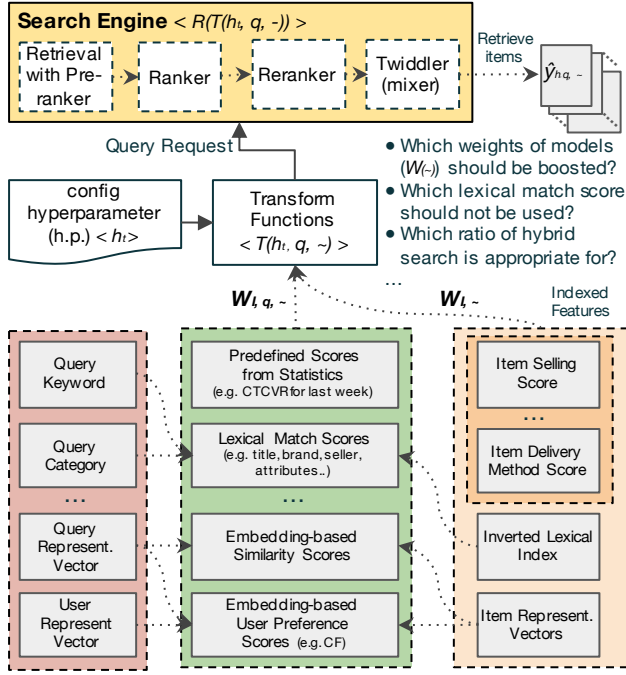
**Search Engine** $< R(T(h_t, q, -)) >$

Retrieval with Preranker

Ranker

Reranker

Twiddler (mixer)

Retrieve items

$\hat{y}_{h,q,-}$

Query Request

config hyperparameter (h.p.) $< h_t >$

Transform Functions $< T(h_t, q, \sim) >$

• Which weights of models ($W_{(\sim)}$) should be boosted?

• Which lexical match score should not be used?

• Which ratio of hybrid search is appropriate for?

...

$W_{t, q, \sim}$

$W_{t, \sim}$

Indexed Features

Query Keyword

Query Category

...

Query Represent. Vector

User Represent Vector

Predefined Scores from Statistics (e.g. CTCVR for last week)

Lexical Match Scores (e.g. title, brand, seller, attributes..)

...

Embedding-based Similarity Scores

Embedding-based User Preference Scores (e.g. CF)

Item Selling Score

...

Item Delivery Method Score

Inverted Lexical Index

Item Represent. Vectors